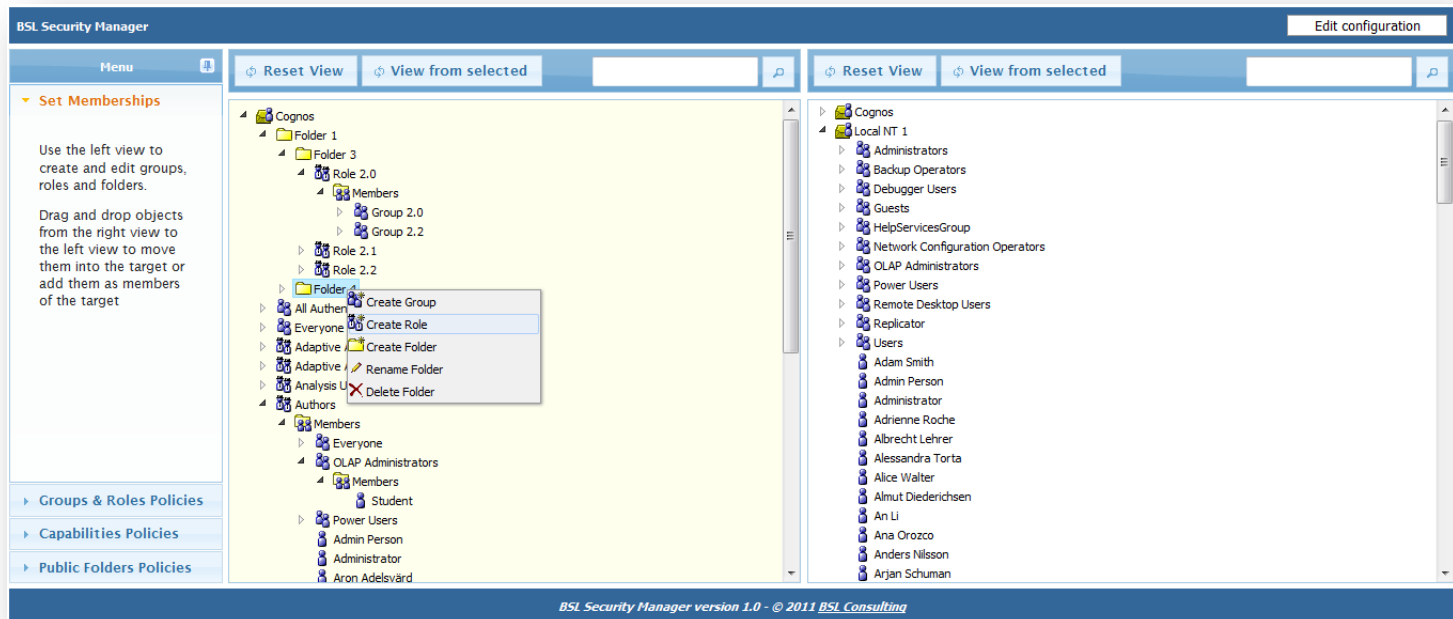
BSL Security Manager

Edit configuration

Menu

Set Memberships

Use the left view to create and edit groups, roles and folders.

Drag and drop objects from the right view to the left view to move them into the target or add them as members of the target

Groups & Roles Policies

Capabilities Policies

Public Folders Policies

Reset View | View from selected

Cognos
Folder 1
Folder 3
Role 2.0
Members
Group 2.0
Group 2.2
Role 2.1
Role 2.2
Folder 4
All Authen
Everyone
Adaptive
Adaptive
Analysis U
Authors
Members
Everyone
OLAP Administrators
Members
Student
Power Users
Admin Person
Administrator
Aron Adelsvärd

Create Group
Create Role
Create Folder
Rename Folder
Delete Folder

Reset View | View from selected

Cognos
Local NT 1
Administrators
Backup Operators
Debugger Users
Guests
HelpServicesGroup
Network Configuration Operators
OLAP Administrators
Power Users
Remote Desktop Users
Replicator
Users
Adam Smith
Admin Person
Administrator
Adrienne Roche
Albrecht Lehrer
Alessandra Torta
Alice Walter
Almut Diederichsen
An Li
Ana Orozco
Anders Nilsson
Arjan Schuman

BSL Security Manager version 1.0 - © 2011 BSL Consulting